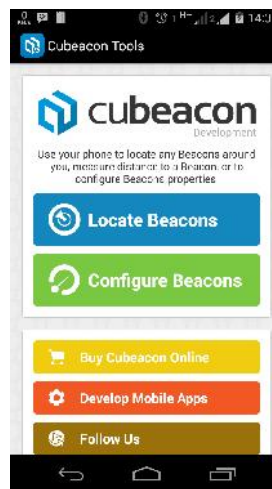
14:3

Cubeacon Tools

cubeacon

Development

Use your phone to locate any Beacons around you, measure distance to a Beacon or to configure Beacons properties

Locate Beacons

Configure Beacons

Buy Cubeacon Online

Develop Mobile Apps

Follow Us